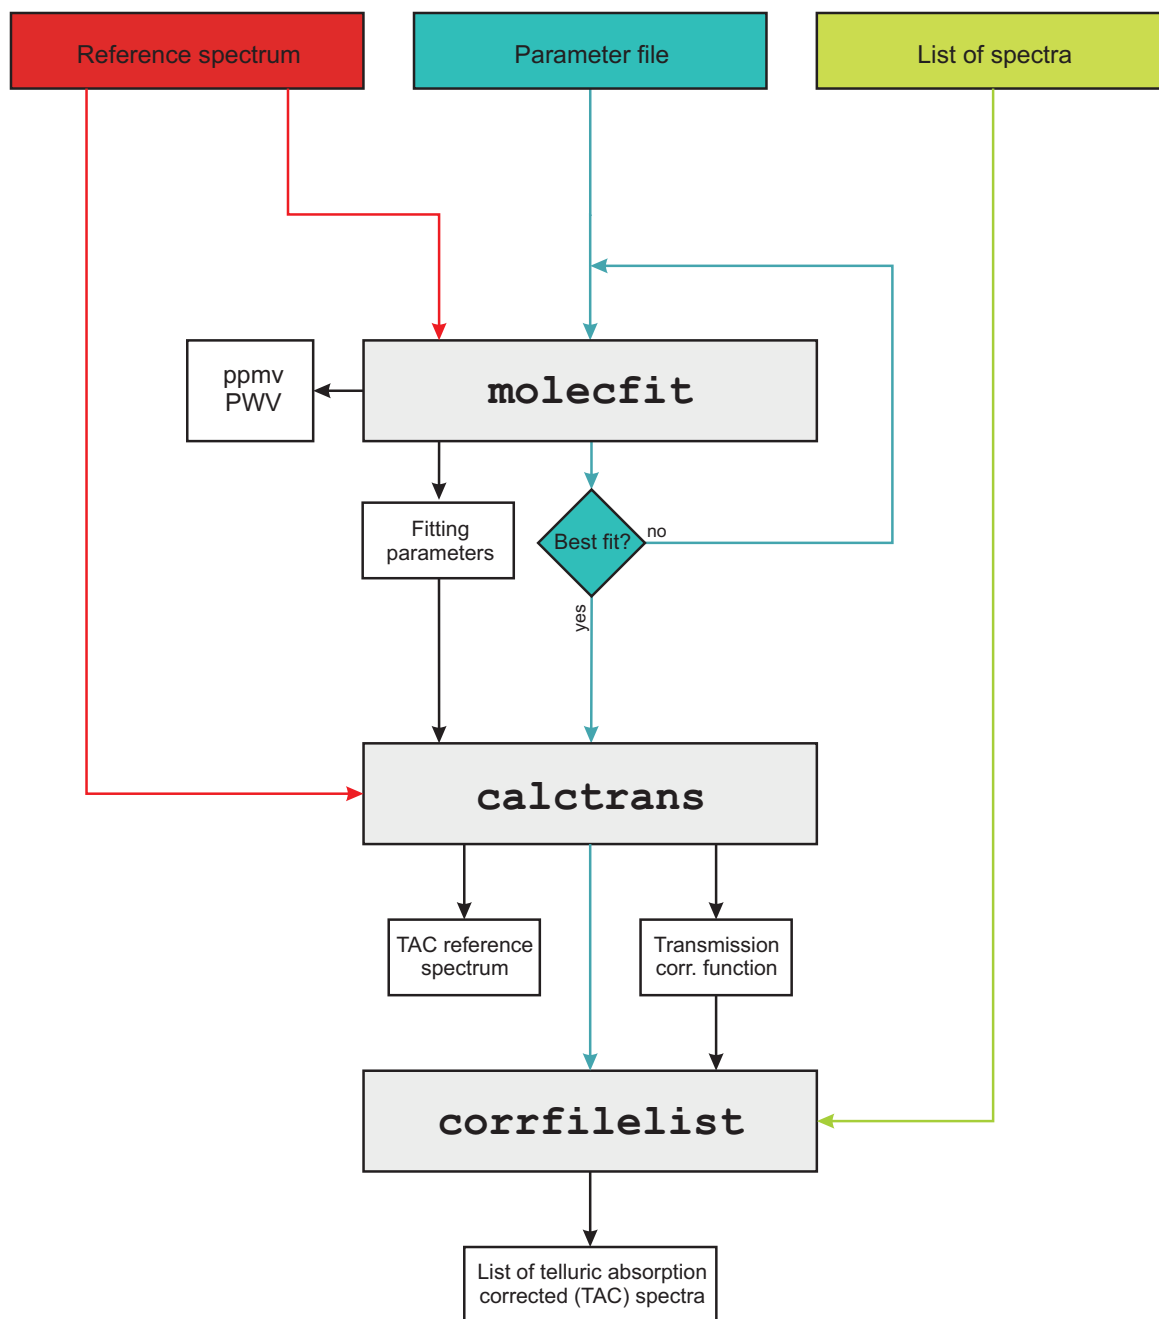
Reference spectrum

Parameter file

List of spectra

ppmv
PWV

molecfit

Fitting parameters

Best fit?

no

yes

calctrans

TAC reference spectrum

Transmission corr. function

corrfilelist

List of telluric absorption corrected (TAC) spectra